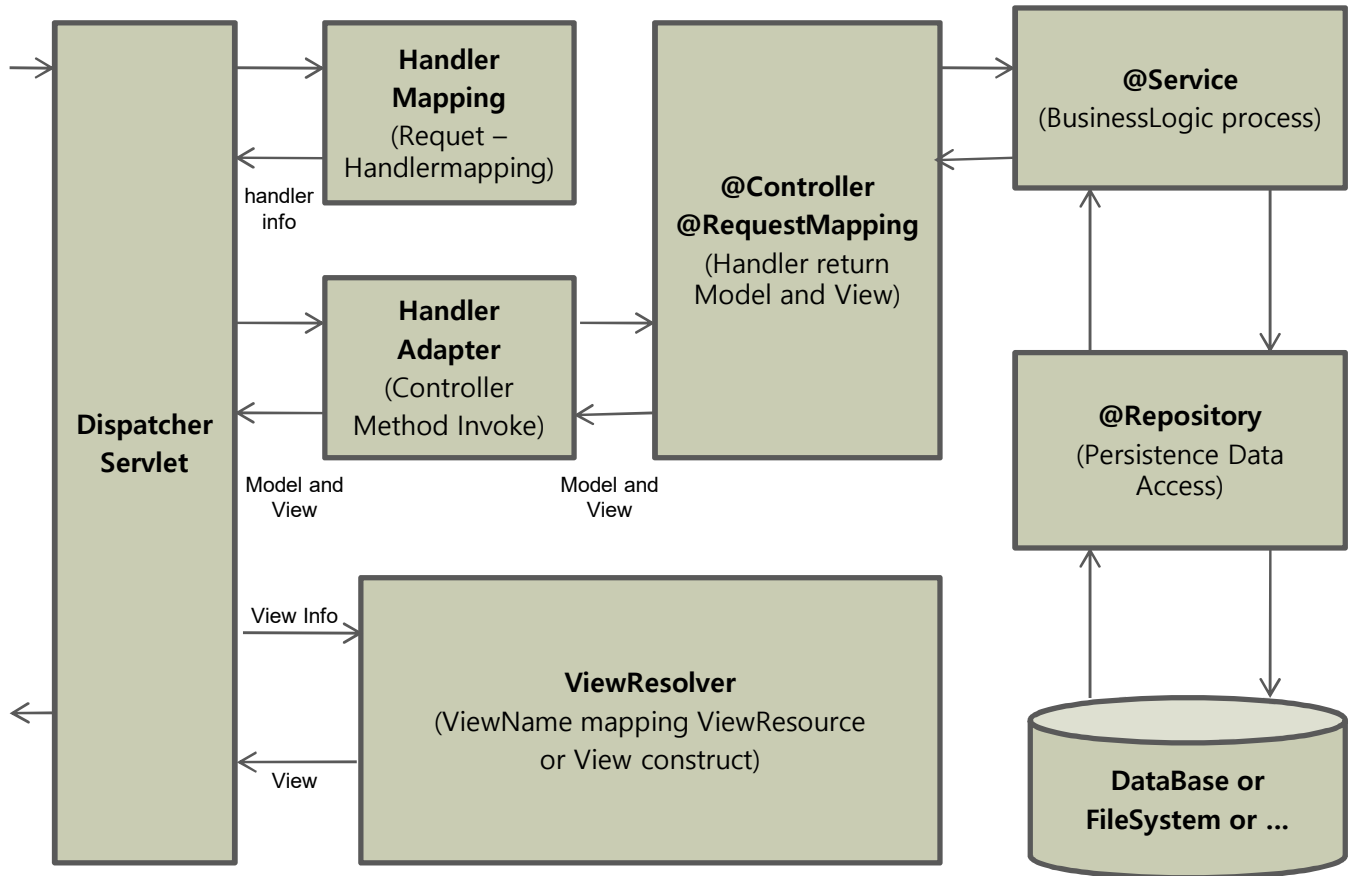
Handler Mapping
(Requet – Handlermapping)

handler info

@Controller
@RequestMapping
(Handler return Model and View)

@Service
(BusinessLogic process)

Handler Adapter
(Controller Method Invoke)

Dispatcher Servlet

Model and View

Model and View

@Repository
(Persistence Data Access)

View Info

ViewResolver
(ViewName mapping ViewResource or View construct)

View

DataBase or FileSystem or ...